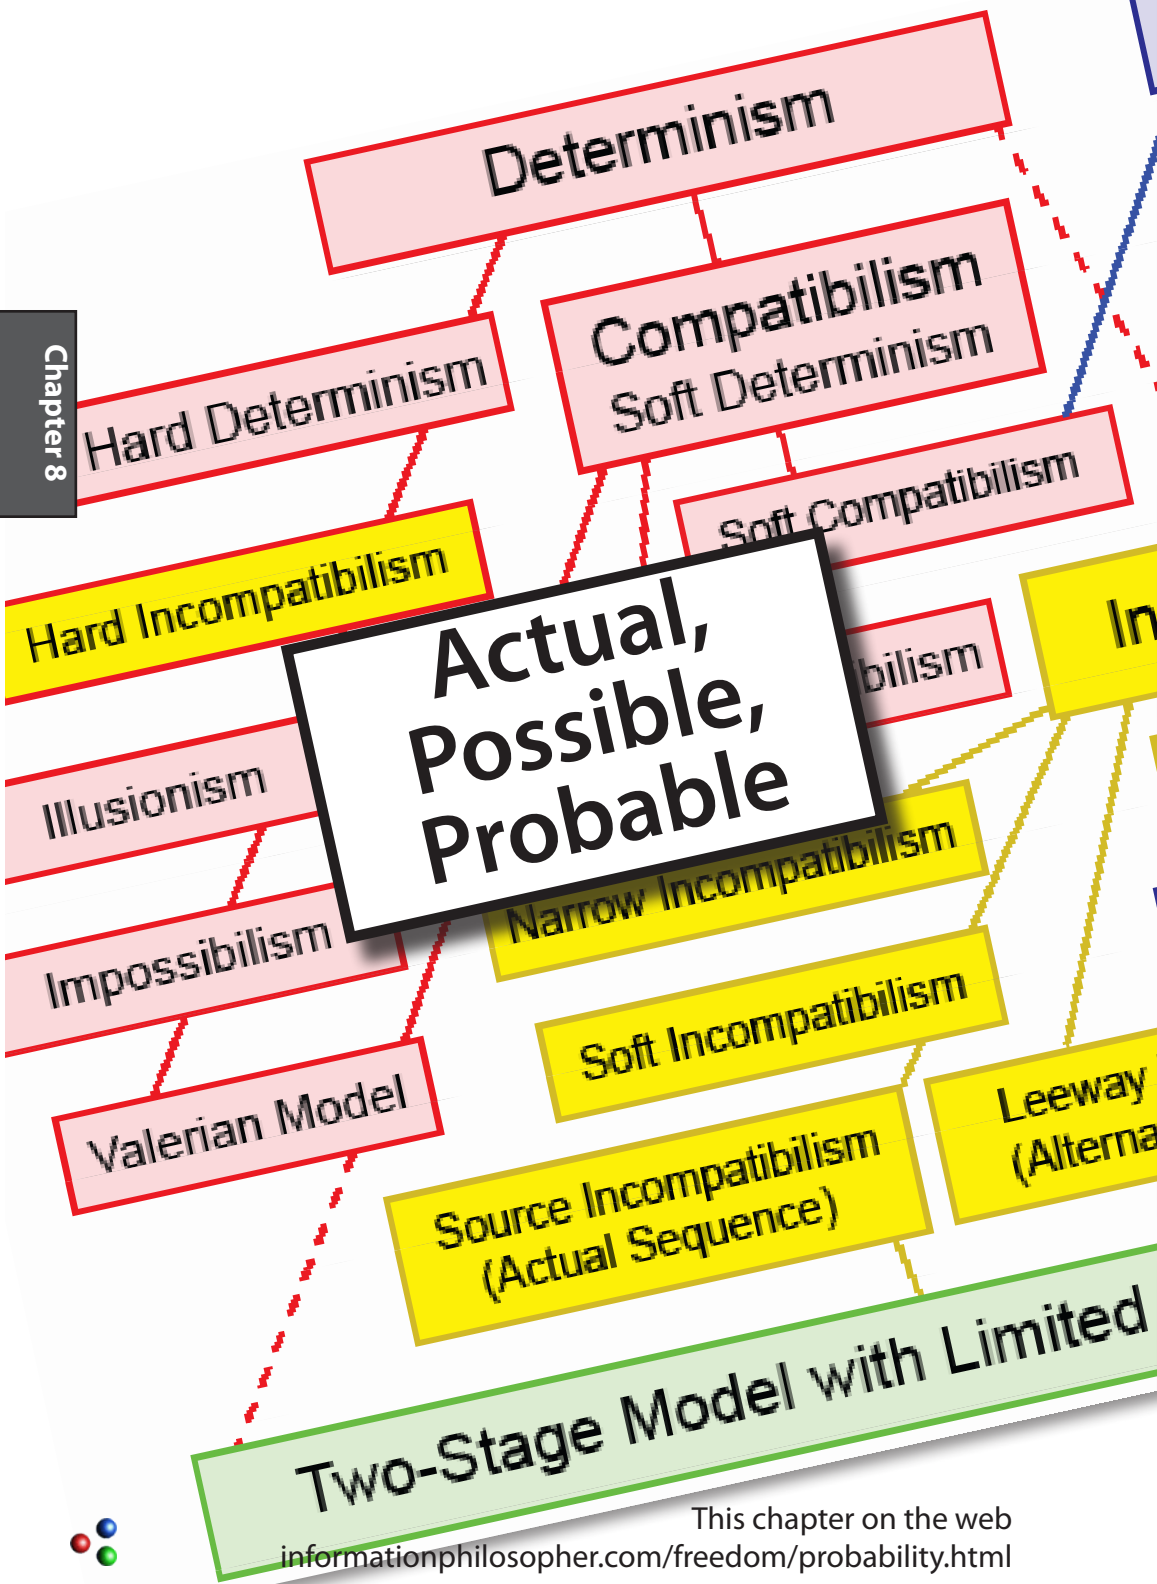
Chapter 8

Determinism

Hard Determinism

Compatibilism
Soft Determinism

Soft Compatibilism

Hard Incompatibilism

bilism

In

Actual,
Possible,
Probable

Illusionism

Impossibilism

Narrow Incompatibilism

Soft Incompatibilism

Valerian Model

Leeway
(Alterna

Source Incompatibilism
(Actual Sequence)

Two-Stage Model with Limited

This chapter on the web
informationphilosopher.com/freedom/probability.html